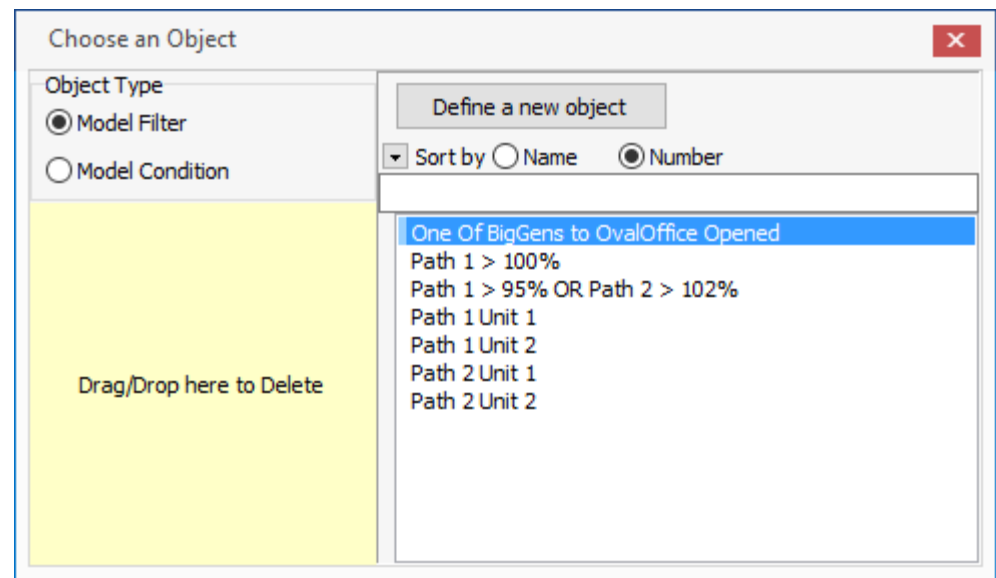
Choose an Object

×

Object Type

Model Filter

Model Condition

Drag/Drop here to Delete

Define a new object

Sort by Name Number

One Of BigGens to OvalOffice Opened
Path 1 > 100%
Path 1 > 95% OR Path 2 > 102%
Path 1 Unit 1
Path 1 Unit 2
Path 2 Unit 1
Path 2 Unit 2